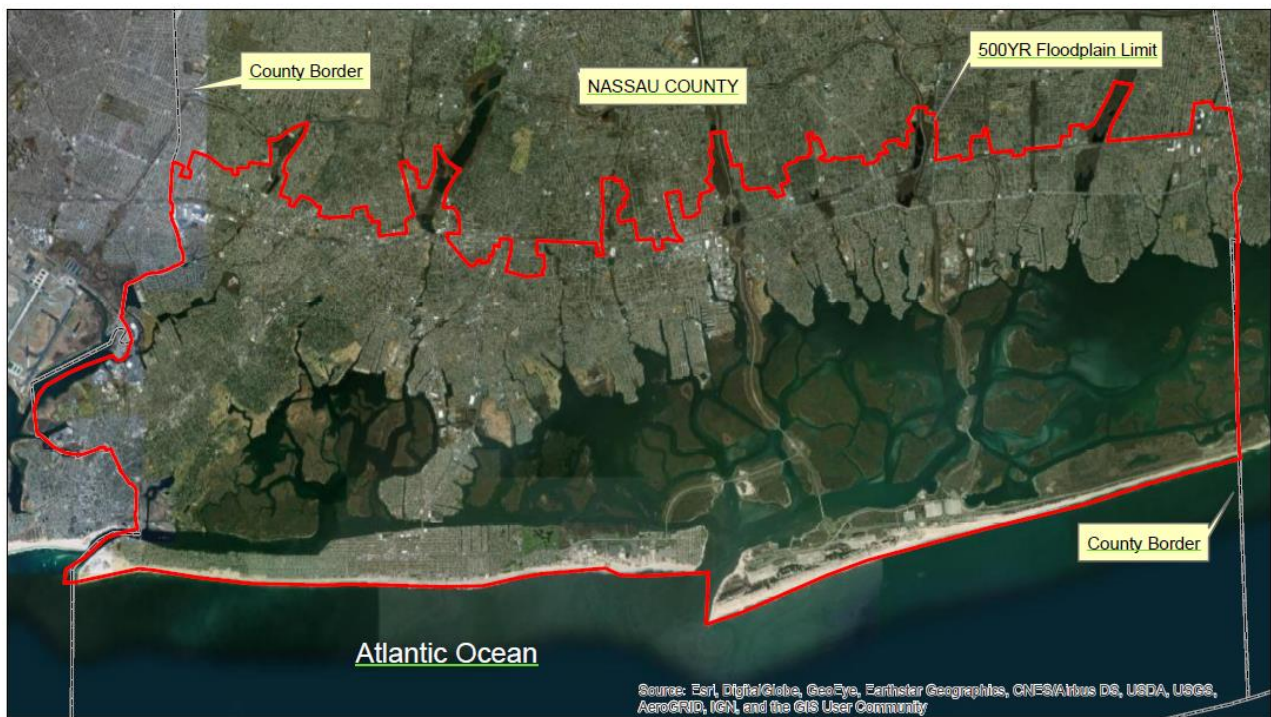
County Border

NASSAU COUNTY

500YR Floodplain Limit

County Border

Atlantic Ocean

Source: Esri, DigitalGlobe, GeoEye, Earthstar Geographics, CNES/Airbus DS, USDA, USGS, AeroGRID, IGN, and the GIS User Community